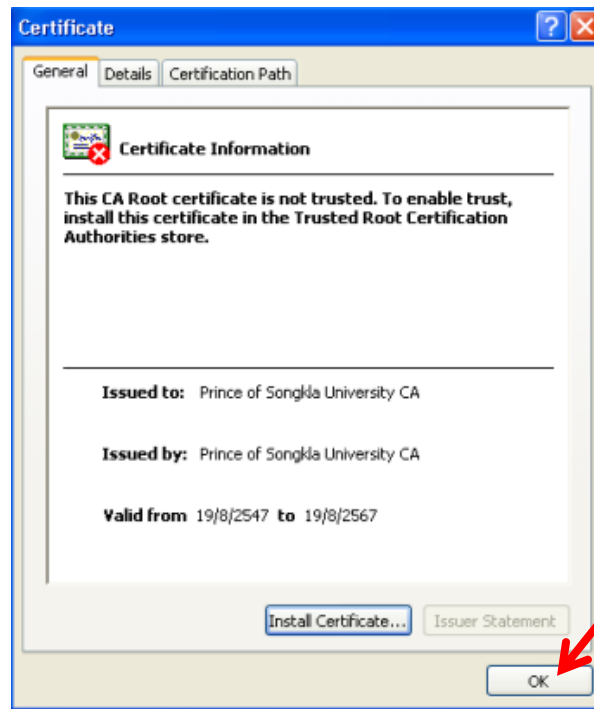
Certificate

General | Details | Certification Path

Certificate Information

This CA Root certificate is not trusted. To enable trust, install this certificate in the Trusted Root Certification Authorities store.

Issued to: Prince of Songkla University CA

Issued by: Prince of Songkla University CA

Valid from 19/8/2547 to 19/8/2567

Install Certificate... Issuer Statement

OK